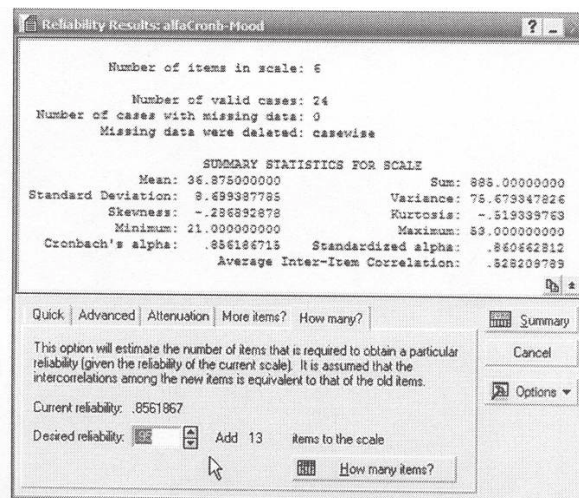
Reliability Results: alfaCronb-Mood

?

Number of items in scale: 6

Number of valid cases: 24
Number of cases with missing data: 0
Missing data were deleted: casewise

SUMMARY STATISTICS FOR SCALE
Mean: 36.875000000 Sum: 885.00000000
Standard Deviation: 8.699387785 Variance: 75.679347826
Skewness: -.236892878 Kurtosis: -.519339763
Minimum: 21.000000000 Maximum: 53.000000000
Cronbach's alpha: .856186715 Standardized alpha: .860662812
Average Inter-Item Correlation: .528209789

Quick | Advanced | Attenuation | More items? | How many?

Summary

Cancel

Options

This option will estimate the number of items that is required to obtain a particular reliability (given the reliability of the current scale). It is assumed that the intercorrelations among the new items is equivalent to that of the old items.

Current reliability: .8561867

Desired reliability: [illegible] Add 13 items to the scale

How many items?